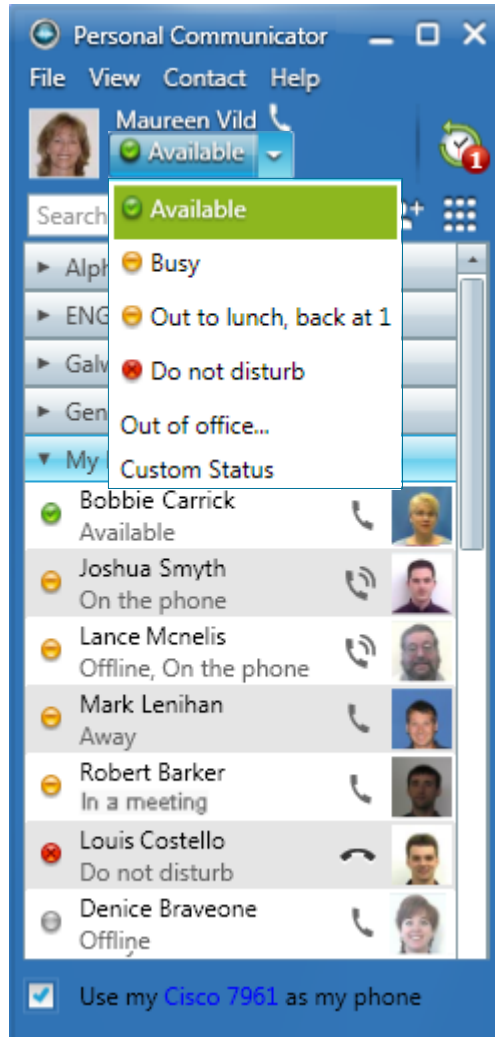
Personal Communicator
File View Contact Help
Maureen Vild
Available
1
Search
Available
Busy
Out to lunch, back at 1
Do not disturb
Out of office...
Custom Status
Alph
ENG
Galv
Gen
My
Bobbie Carrick
Available
Joshua Smyth
On the phone
Lance Mcnelis
Offline, On the phone
Mark Lenihan
Away
Robert Barker
In a meeting
Louis Costello
Do not disturb
Denice Braveone
Offline
Use my Cisco 7961 as my phone